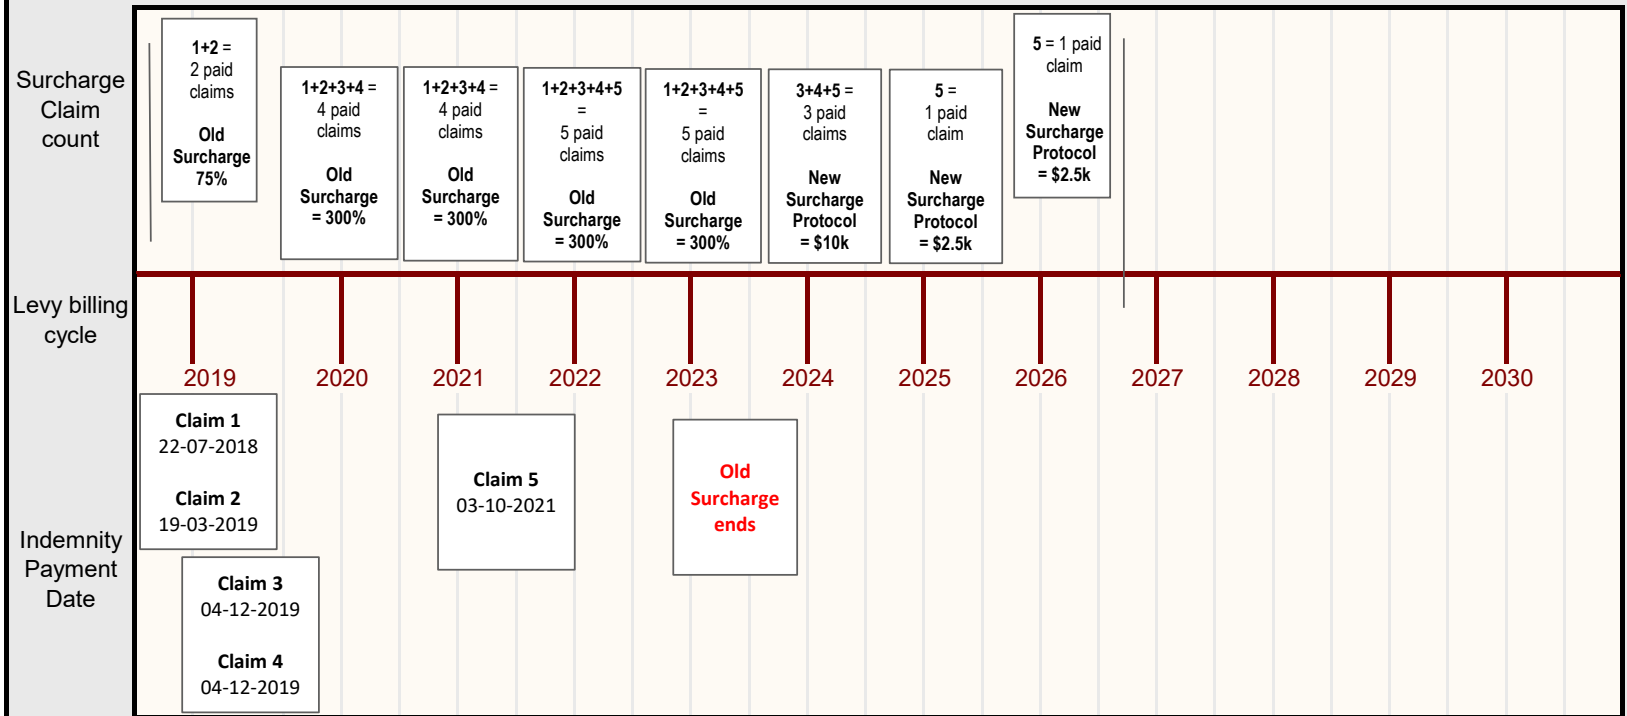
Surcharge Claim count

1+2 = 2 paid claims

Old Surcharge 75%

1+2+3+4 = 4 paid claims

Old Surcharge = 300%

1+2+3+4 = 4 paid claims

Old Surcharge = 300%

1+2+3+4+5 = 5 paid claims

Old Surcharge = 300%

1+2+3+4+5 = 5 paid claims

Old Surcharge = 300%

3+4+5 = 3 paid claims

New Surcharge Protocol = \$10k

5 = 1 paid claim

New Surcharge Protocol = \$2.5k

5 = 1 paid claim

New Surcharge Protocol = \$2.5k

Levy billing cycle

2019 2020 2021 2022 2023 2024 2025 2026 2027 2028 2029 2030

Indemnity Payment Date

Claim 1
22-07-2018

Claim 2
19-03-2019

Claim 3
04-12-2019

Claim 4
04-12-2019

Claim 5
03-10-2021

Old Surcharge ends